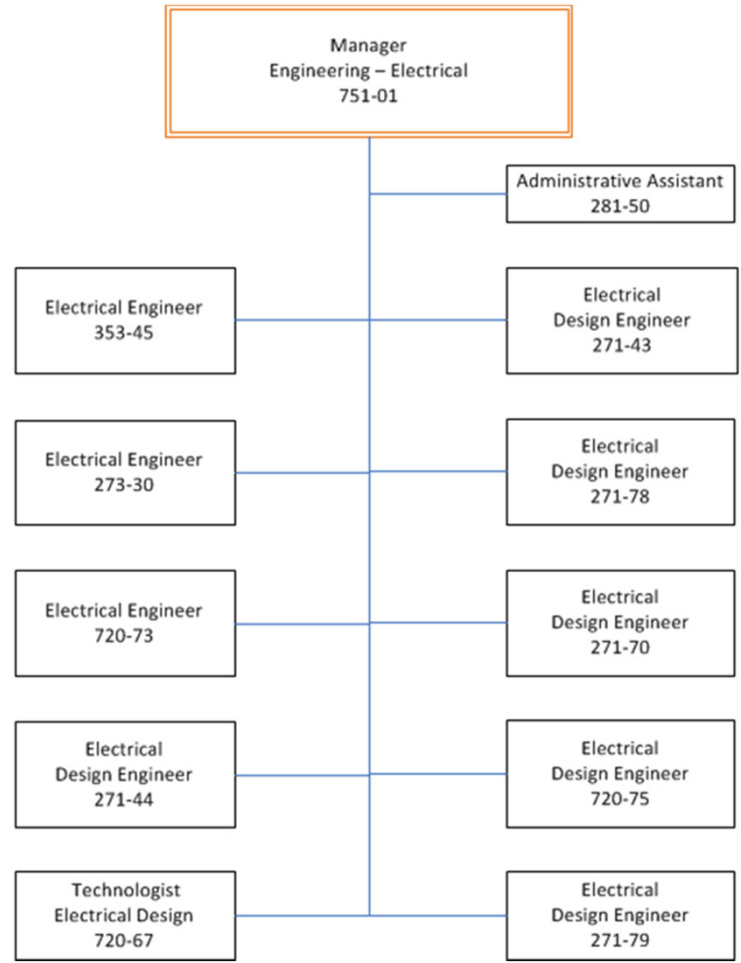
Manager
Engineering – Electrical
751-01

Administrative Assistant
281-50

Electrical Engineer
353-45

Electrical
Design Engineer
271-43

Electrical Engineer
273-30

Electrical
Design Engineer
271-78

Electrical Engineer
720-73

Electrical
Design Engineer
271-70

Electrical
Design Engineer
271-44

Electrical
Design Engineer
720-75

Technologist
Electrical Design
720-67

Electrical
Design Engineer
271-79